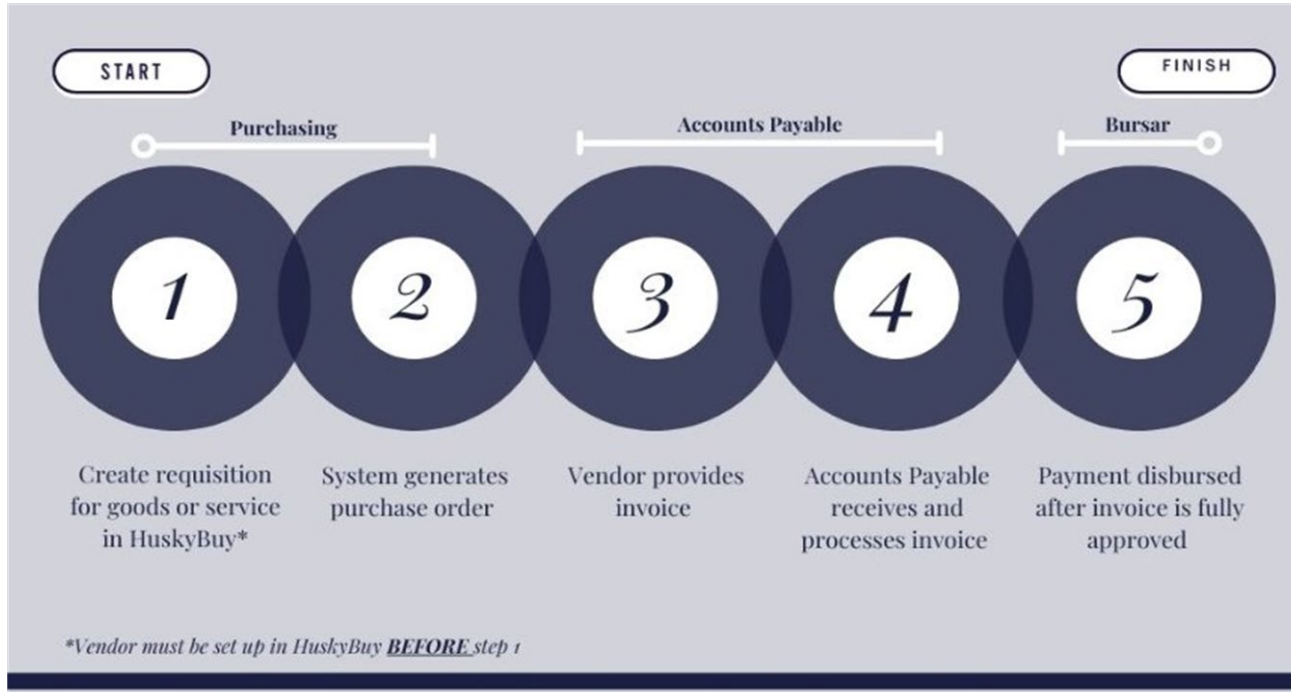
START

FINISH

Purchasing

Accounts Payable

Bursar

1

2

3

4

5

Create requisition for goods or service in HuskyBuy*

System generates purchase order

Vendor provides invoice

Accounts Payable receives and processes invoice

Payment disbursed after invoice is fully approved

*Vendor must be set up in HuskyBuy **BEFORE** step 1